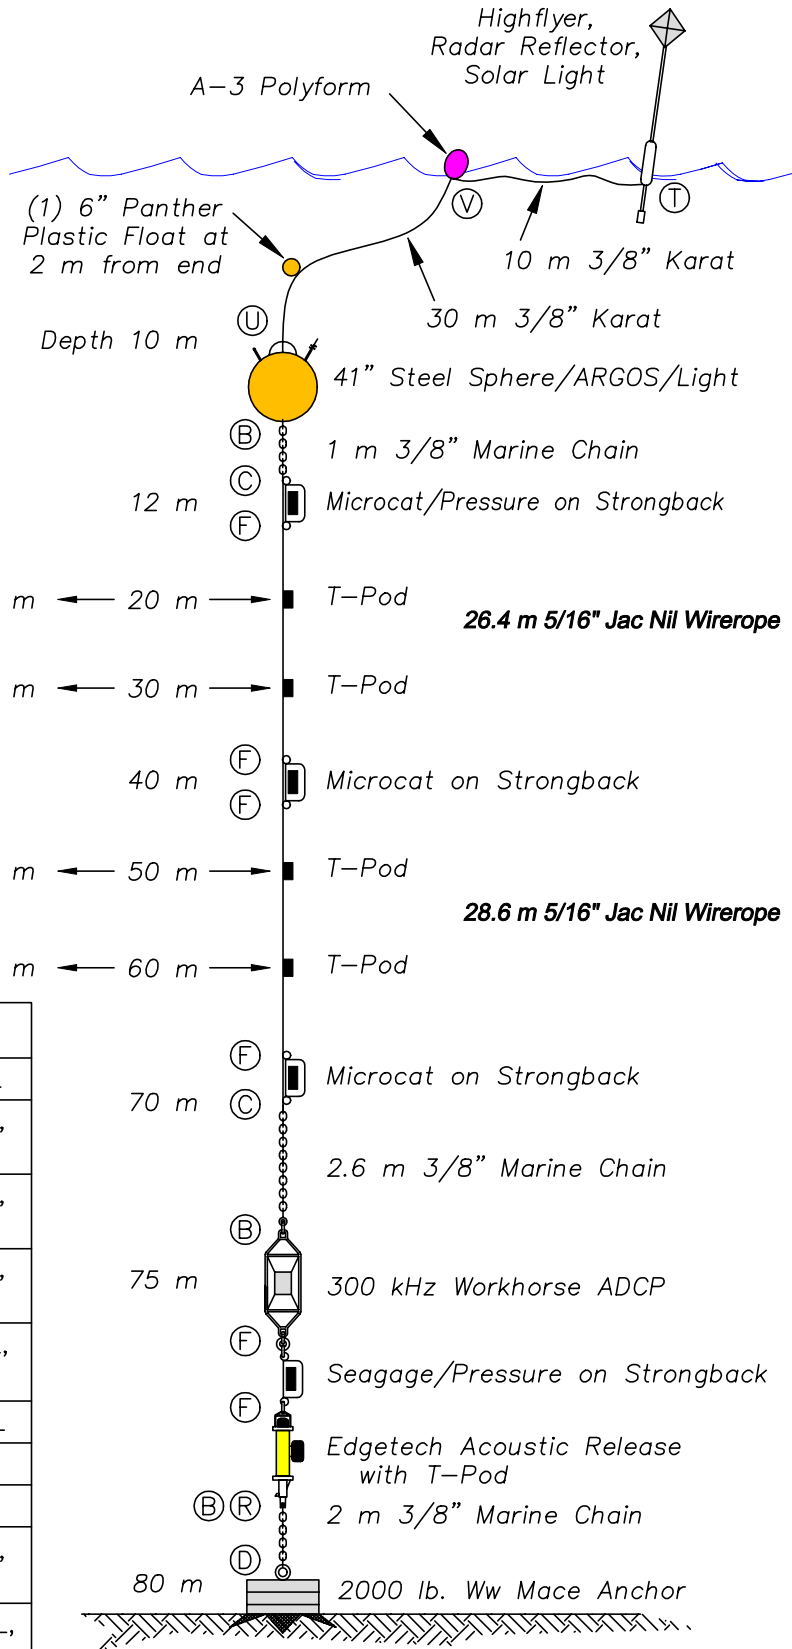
Highflyer,
Radar Reflector,
Solar Light

A–3 Polyform

(1) 6" Panther Plastic Float at 2 m from end

V

T

10 m 3/8" Karat

30 m 3/8" Karat

U

Depth 10 m

41" Steel Sphere/ARGOS/Light

B

1 m 3/8" Marine Chain

C

12 m

Microcat/Pressure on Strongback

F

m ← 20 m → T–Pod

26.4 m 5/16" Jac Nil Wirerope

m ← 30 m → T–Pod

F

40 m

Microcat on Strongback

F

m ← 50 m → T–Pod

28.6 m 5/16" Jac Nil Wirerope

m ← 60 m → T–Pod

F

Microcat on Strongback

70 m

C

2.6 m 3/8" Marine Chain

B

75 m

300 kHz Workhorse ADCP

F

Seagage/Pressure on Strongback

F

Edgetech Acoustic Release with T–Pod

B R

2 m 3/8" Marine Chain

D

80 m

2000 lb. Ww Mace Anchor